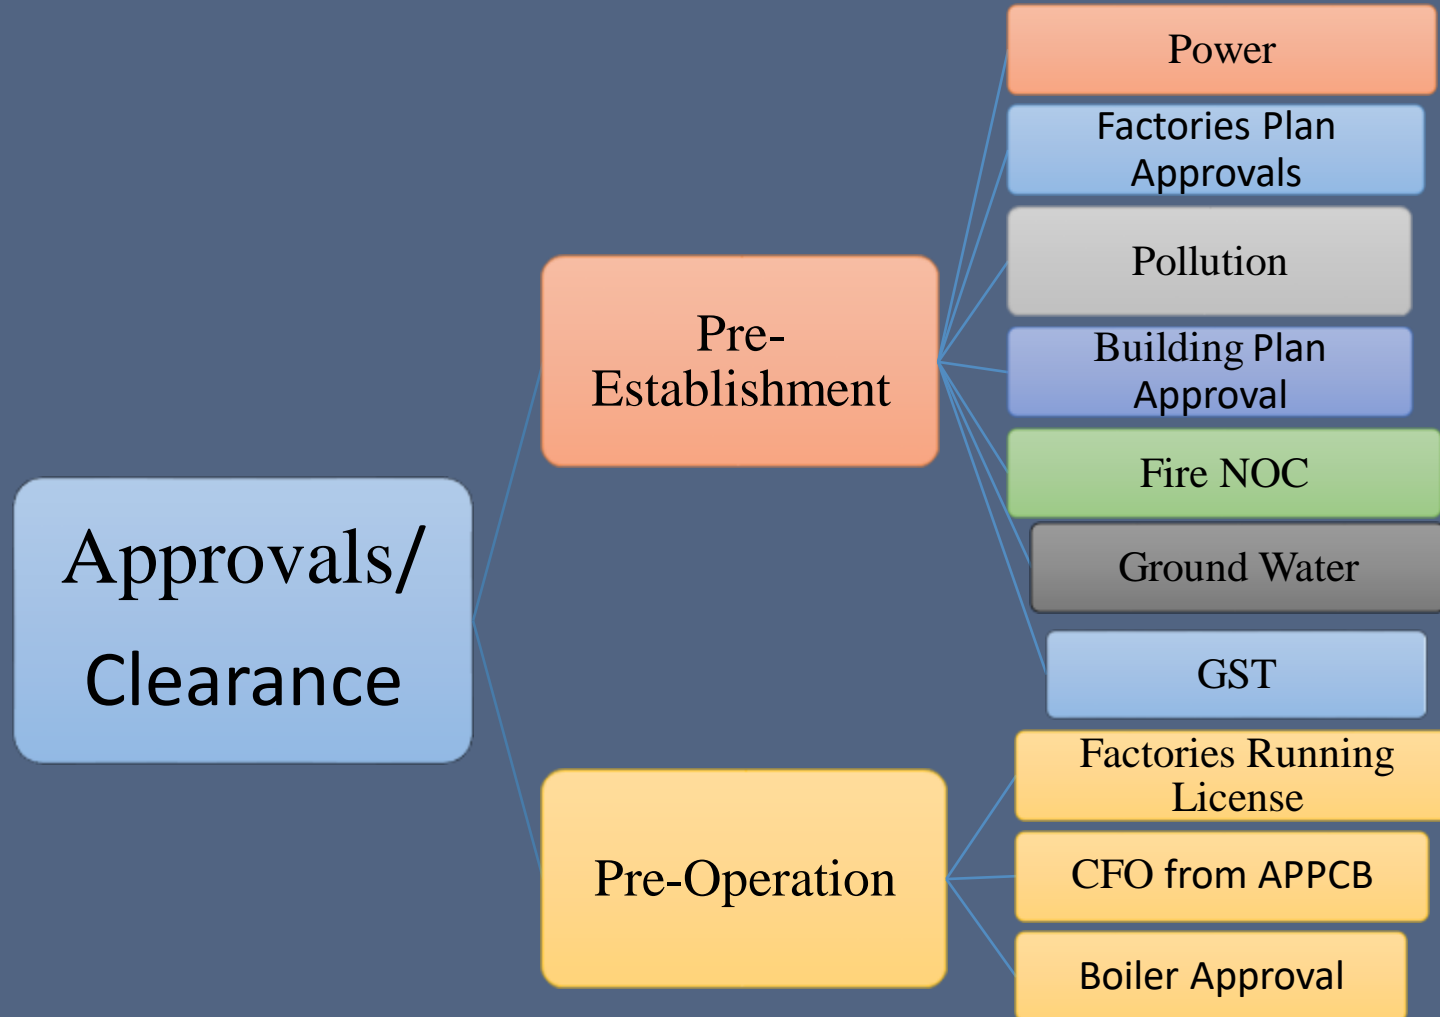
Approvals/ Clearance

Pre-Establishment

Power

Factories Plan Approvals

Pollution

Building Plan Approval

Fire NOC

Ground Water

GST

Pre-Operation

Factories Running License

CFO from APPCB

Boiler Approval